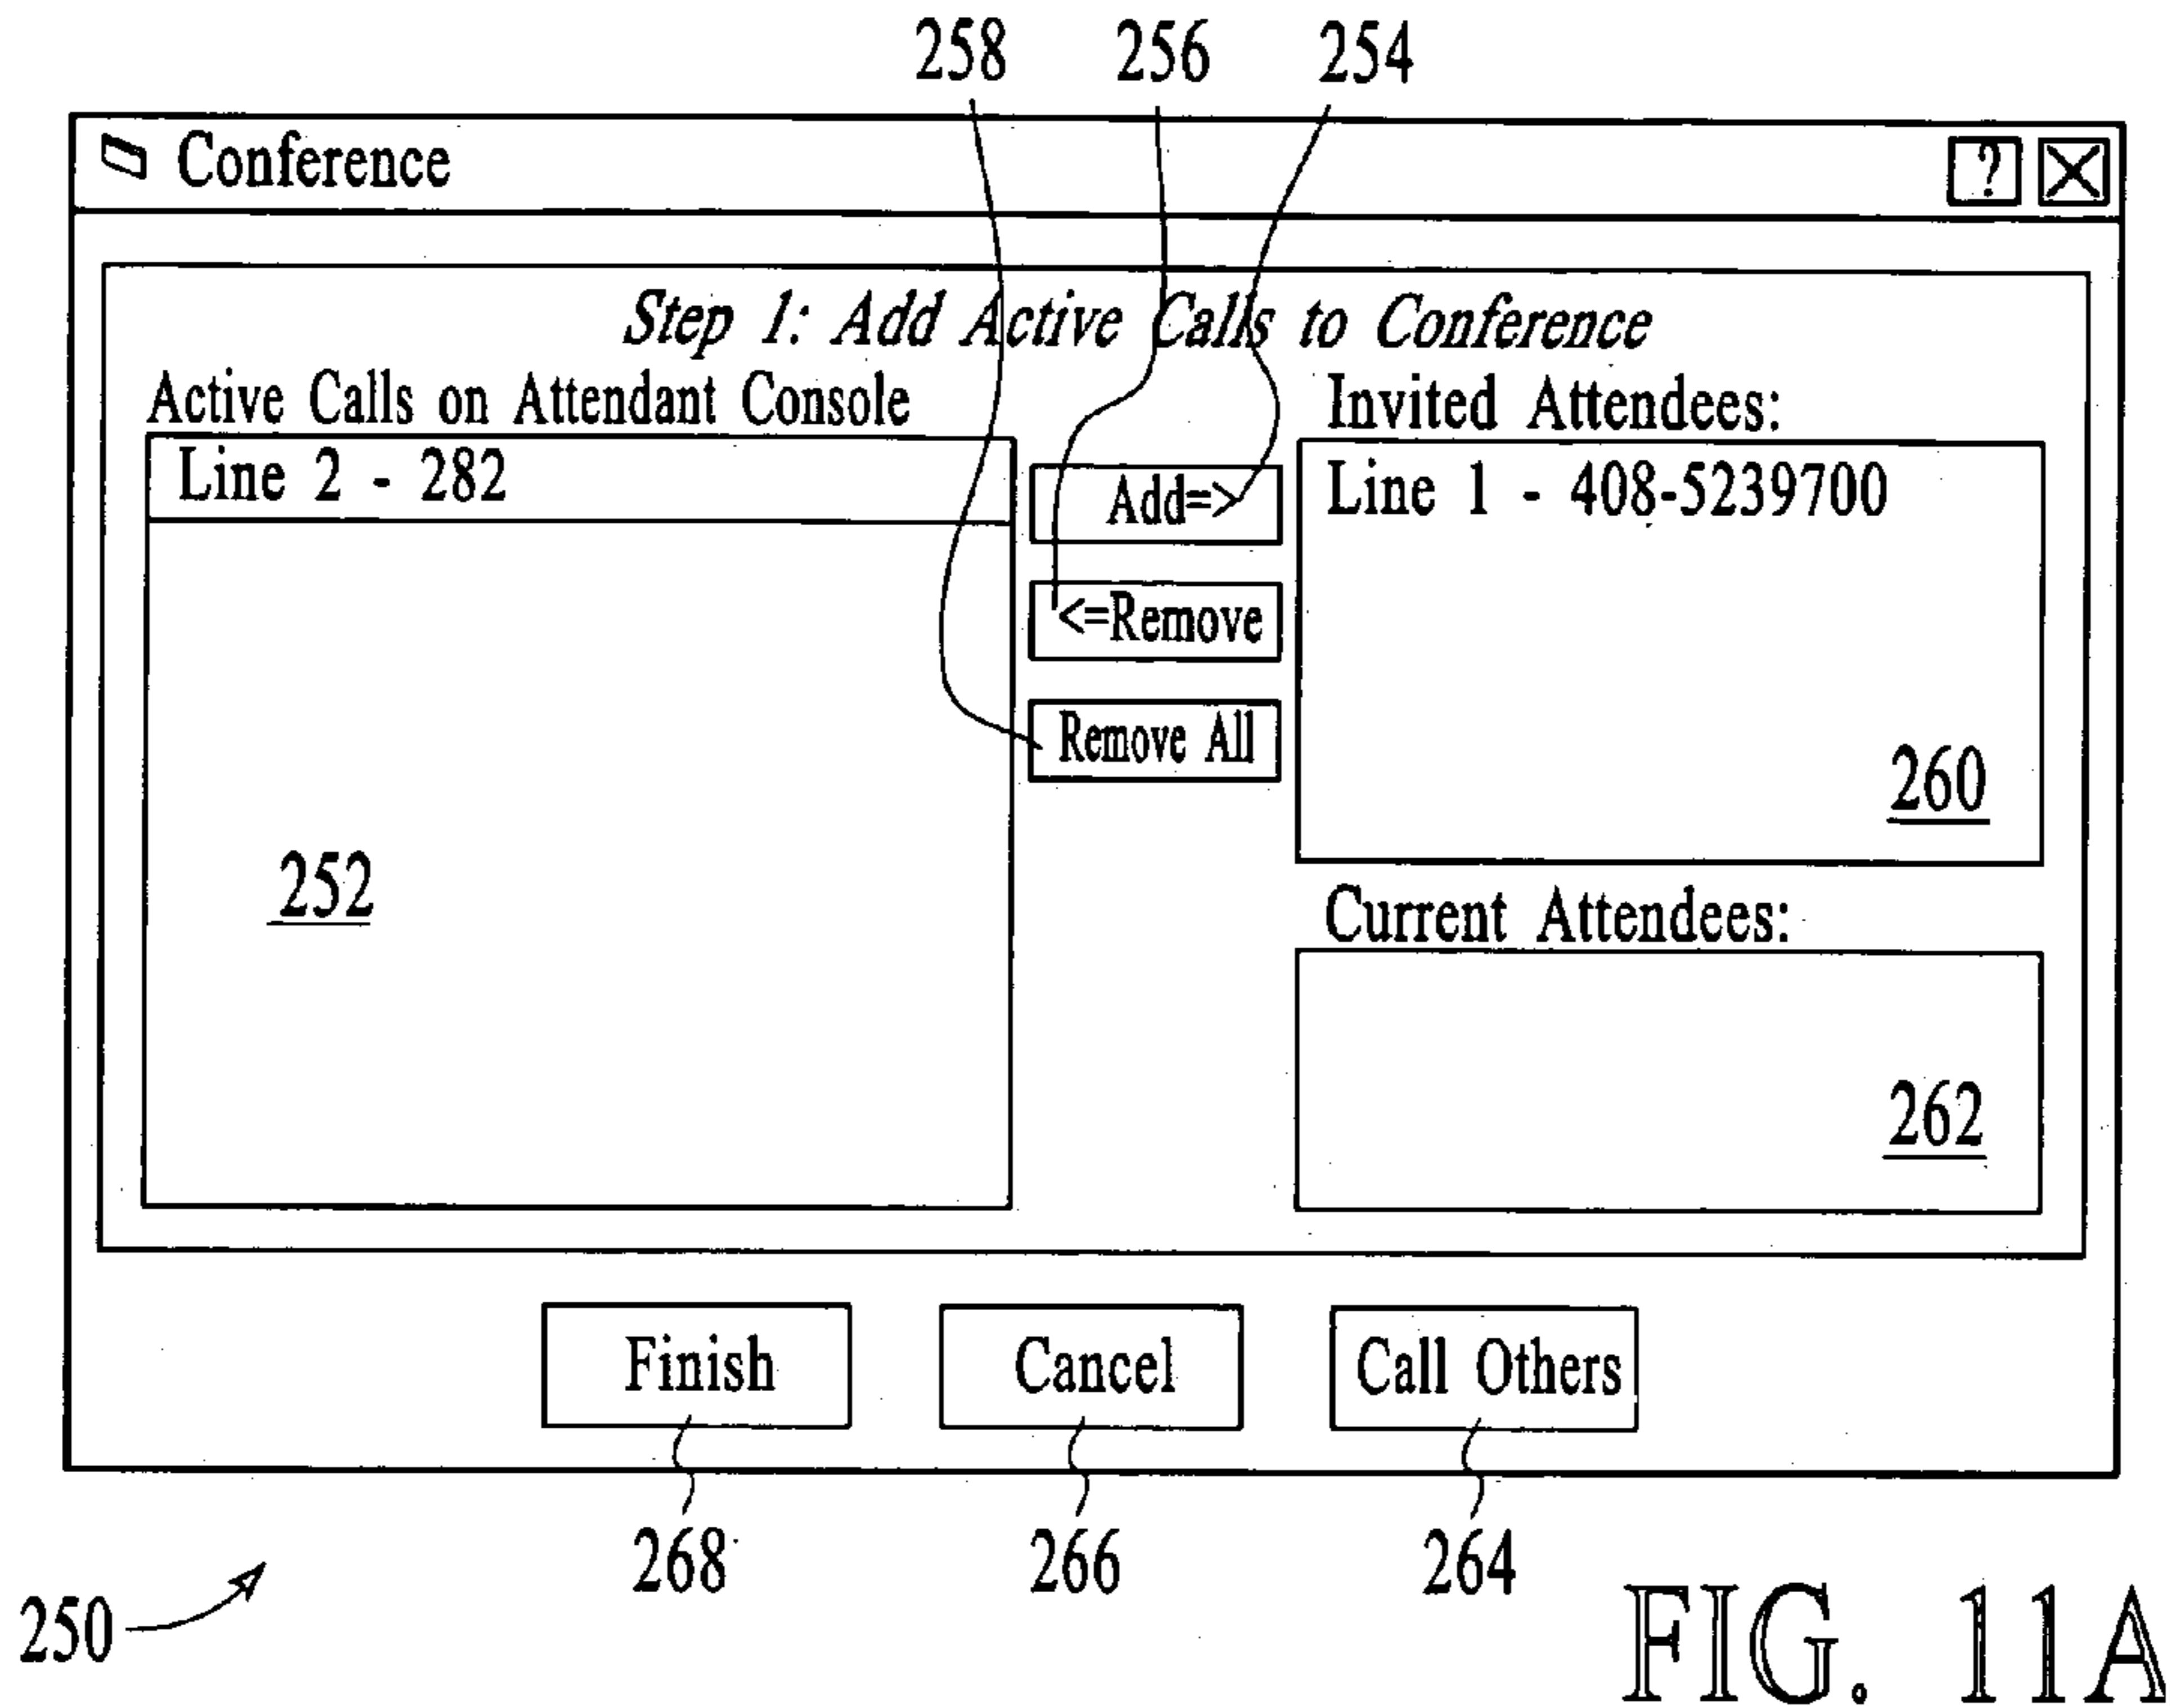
258 256 254

Conference ? X

Step 1: Add Active Calls to Conference

Active Calls on Attendant Console

Line 2 - 282

252

Add=>

<=Remove

Remove All

Invited Attendees:

Line 1 - 408-5239700

260

Current Attendees:

262

Finish

Cancel

Call Others

268 266 264

250

FIG. 11A